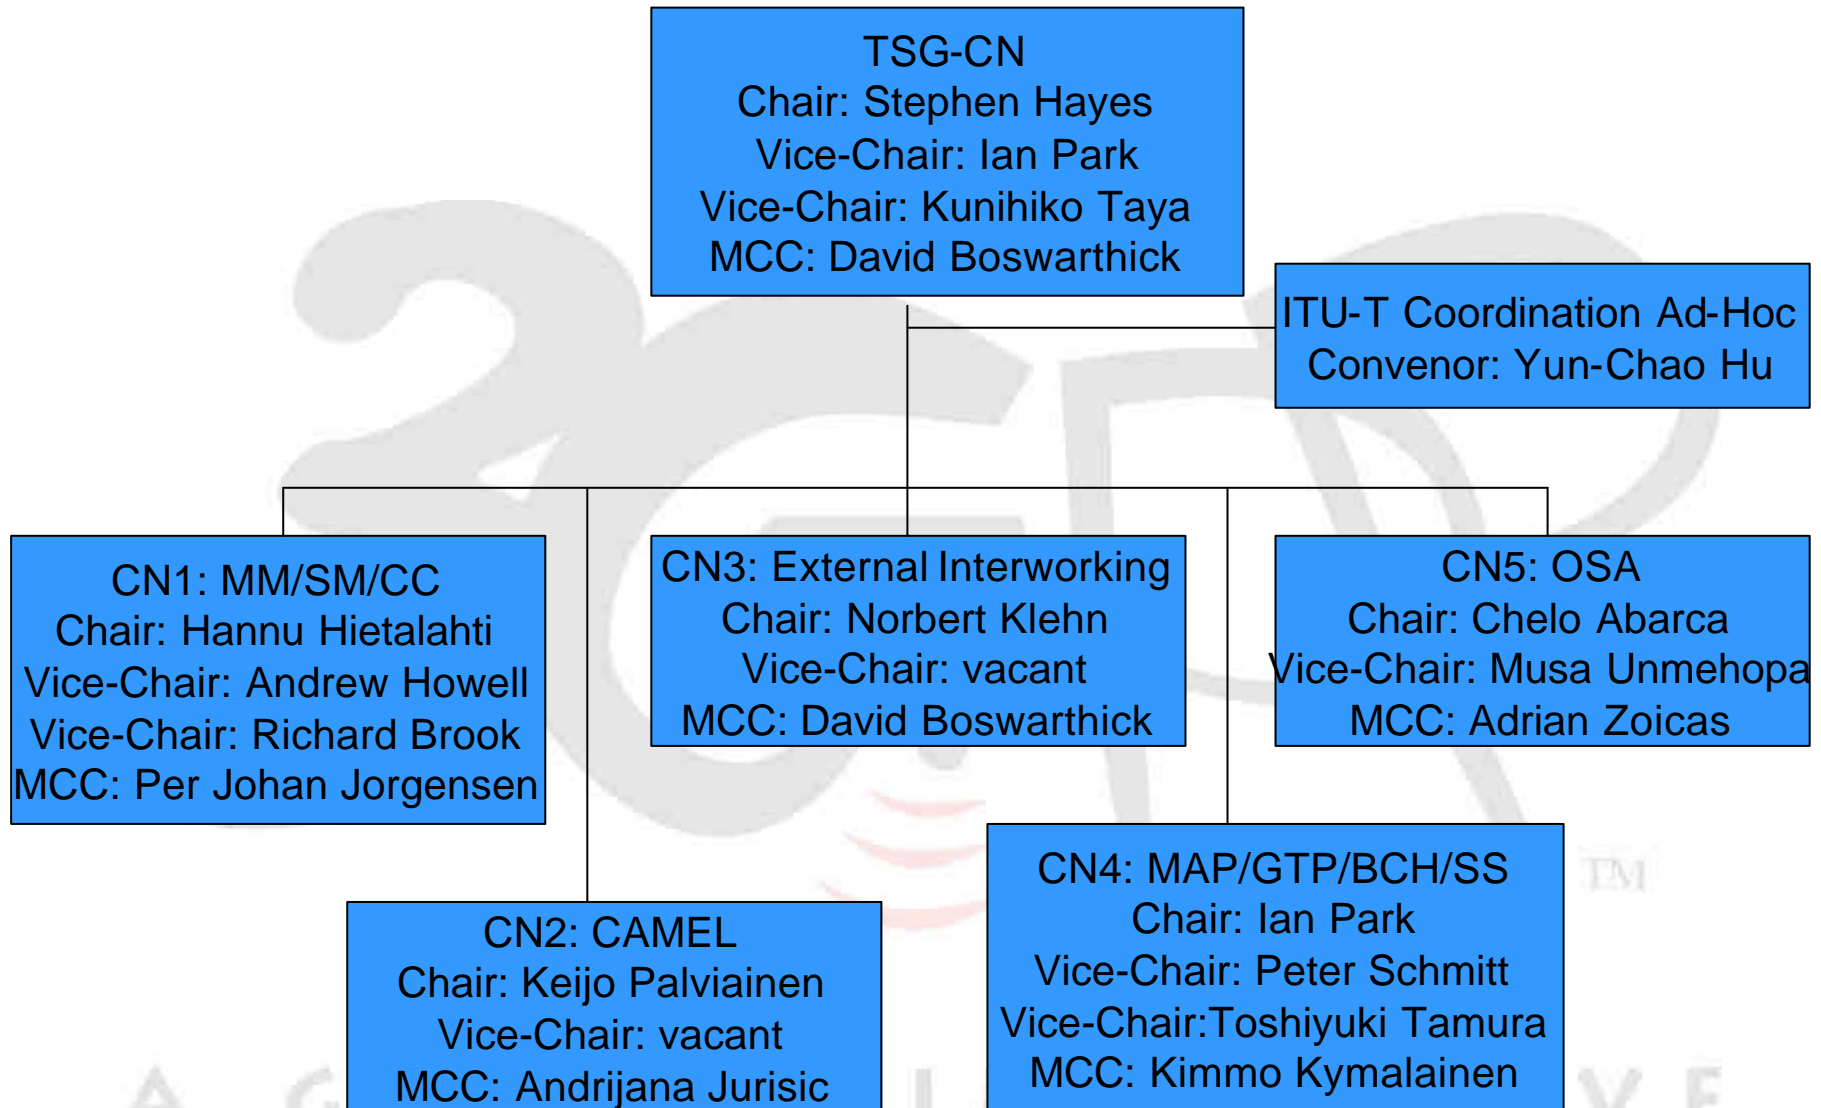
TSG-CN
Chair: Stephen Hayes
Vice-Chair: Ian Park
Vice-Chair: Kunihiko Taya
MCC: David Boswarthick

ITU-T Coordination Ad-Hoc
Convenor: Yun-Chao Hu

CN1: MM/SM/CC
Chair: Hannu Hietalahti
Vice-Chair: Andrew Howell
Vice-Chair: Richard Brook
MCC: Per Johan Jorgensen

CN3: External Interworking
Chair: Norbert Klehn
Vice-Chair: vacant
MCC: David Boswarthick

CN5: OSA
Chair: Chelo Abarca
Vice-Chair: Musa Unmehopa
MCC: Adrian Zoicas

CN2: CAMEL
Chair: Keijo Palviainen
Vice-Chair: vacant
MCC: Andrijana Jurisic

CN4: MAP/GTP/BCH/SS
Chair: Ian Park
Vice-Chair: Peter Schmitt
Vice-Chair:Toshiyuki Tamura
MCC: Kimmo Kymalainen

TM